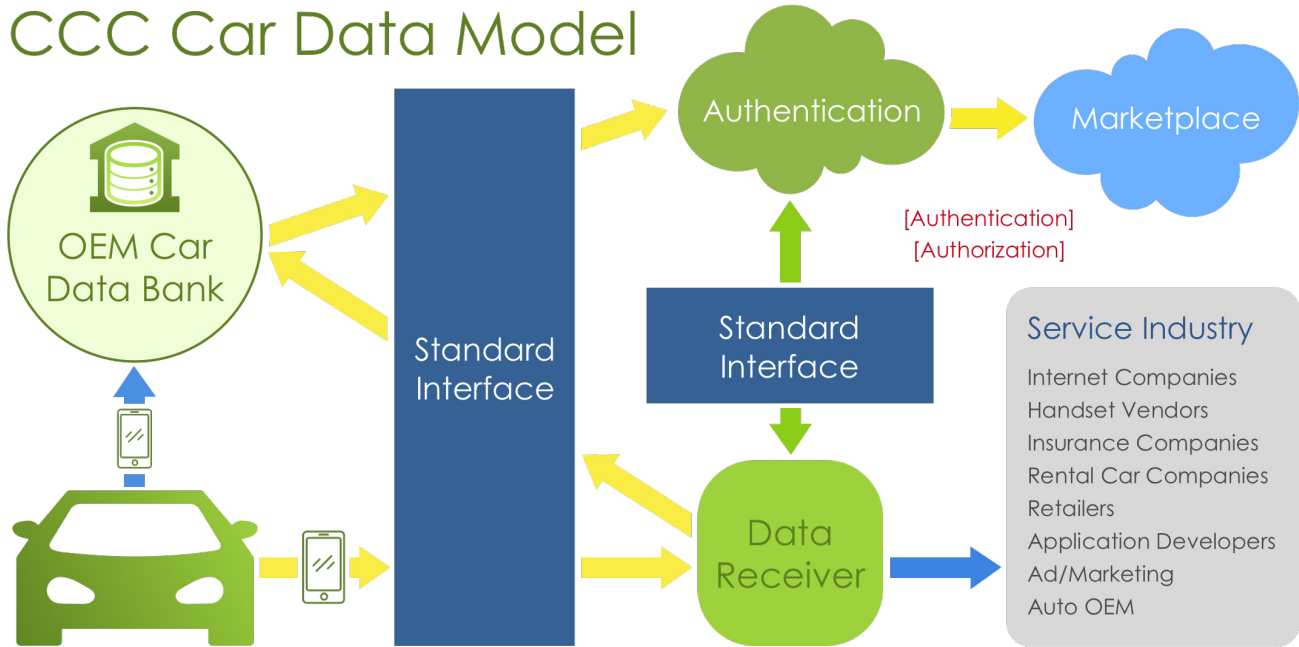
CCC Car Data Model

OEM Car Data Bank

Standard Interface

Authentication

Marketplace

[Authentication]
[Authorization]

Standard Interface

Data Receiver

Service Industry

Internet Companies
Handset Vendors
Insurance Companies
Rental Car Companies
Retailers
Application Developers
Ad/Marketing
Auto OEM